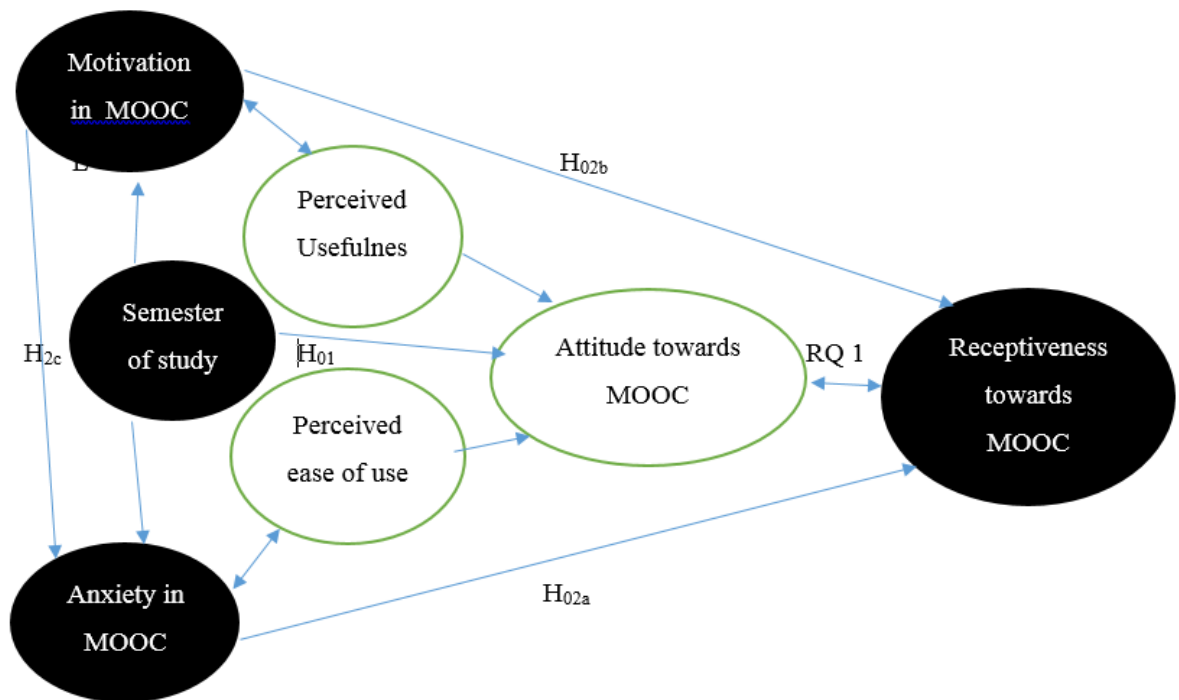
Motivation in MOOC

L

$H_{02b}$

Perceived Usefulnes

Semester of study

$H_{2c}$

$H_{01}$

Attitude towards MOOC

RQ 1

Receptiveness towards MOOC

Perceived ease of use

Anxiety in MOOC

$H_{02a}$